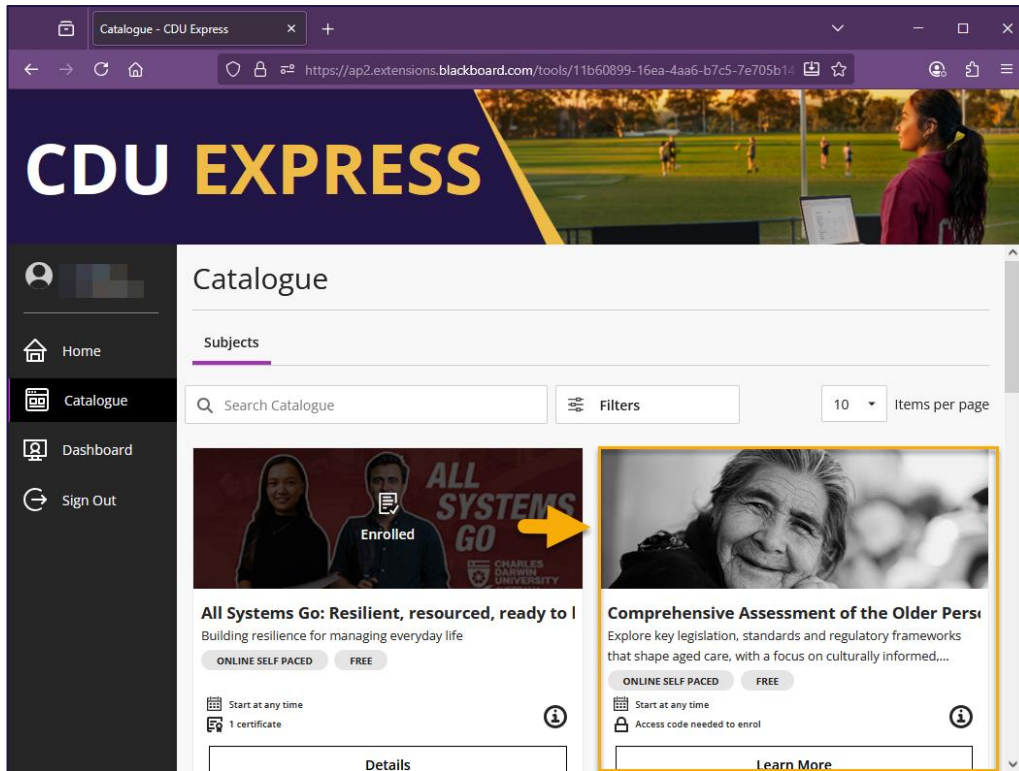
Catalogue - CDU Express ×  +

https://ap2.extensions.blackboard.com/tools/11b60899-16ea-4aa6-b7c5-7e705b14

CDU EXPRESS

Catalogue

Home

Catalogue

Dashboard

Sign Out

Subjects

Search Catalogue

Filters

10 Items per page

ALL SYSTEMS GO

CHARLES DARWIN UNIVERSITY

Enrolled

All Systems Go: Resilient, resourced, ready to l

Building resilience for managing everyday life

ONLINE SELF PACED FREE

Start at any time

1 certificate

Details

Comprehensive Assessment of the Older Pers

Explore key legislation, standards and regulatory frameworks that shape aged care, with a focus on culturally informed,...

ONLINE SELF PACED FREE

Start at any time

Access code needed to enrol

Learn More